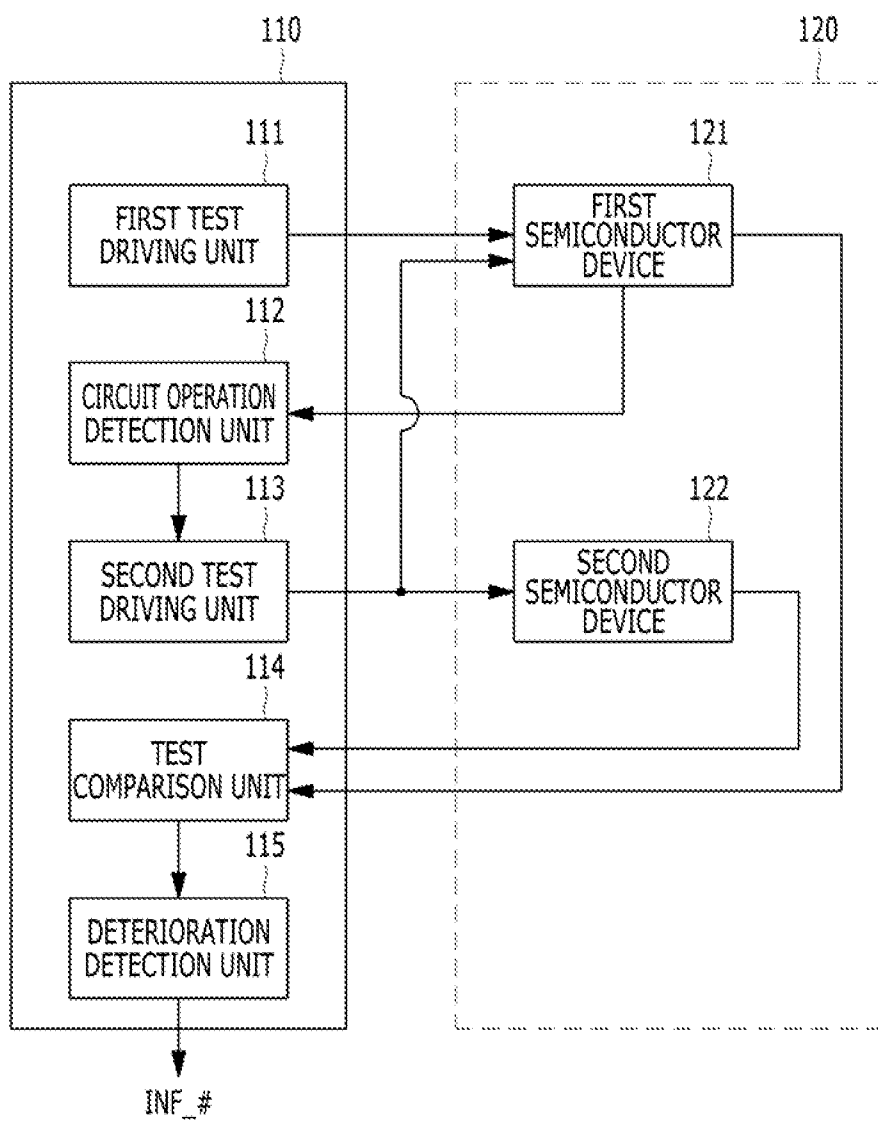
110

120

111

FIRST TEST DRIVING UNIT

121

FIRST SEMICONDUCTOR DEVICE

112

CIRCUIT OPERATION DETECTION UNIT

113

SECOND TEST DRIVING UNIT

122

SECOND SEMICONDUCTOR DEVICE

114

TEST COMPARISON UNIT

115

DETERIORATION DETECTION UNIT

INF_#